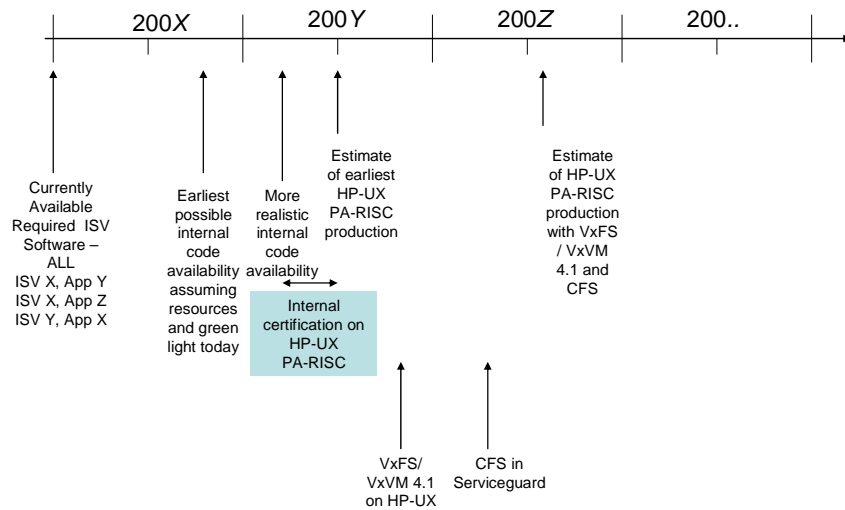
200*X*

200*Y*

200*Z*

200..

Currently Available Required ISV Software – ALL
ISV X, App Y
ISV X, App Z
ISV Y, App X

Earliest possible internal code availability assuming resources and green light today

More realistic internal code availability

Estimate of earliest HP-UX PA-RISC production

Estimate of HP-UX PA-RISC production with VxFS / VxVM 4.1 and CFS

Internal certification on HP-UX PA-RISC

VxFS/ VxVM 4.1 on HP-UX

CFS in Serviceguard